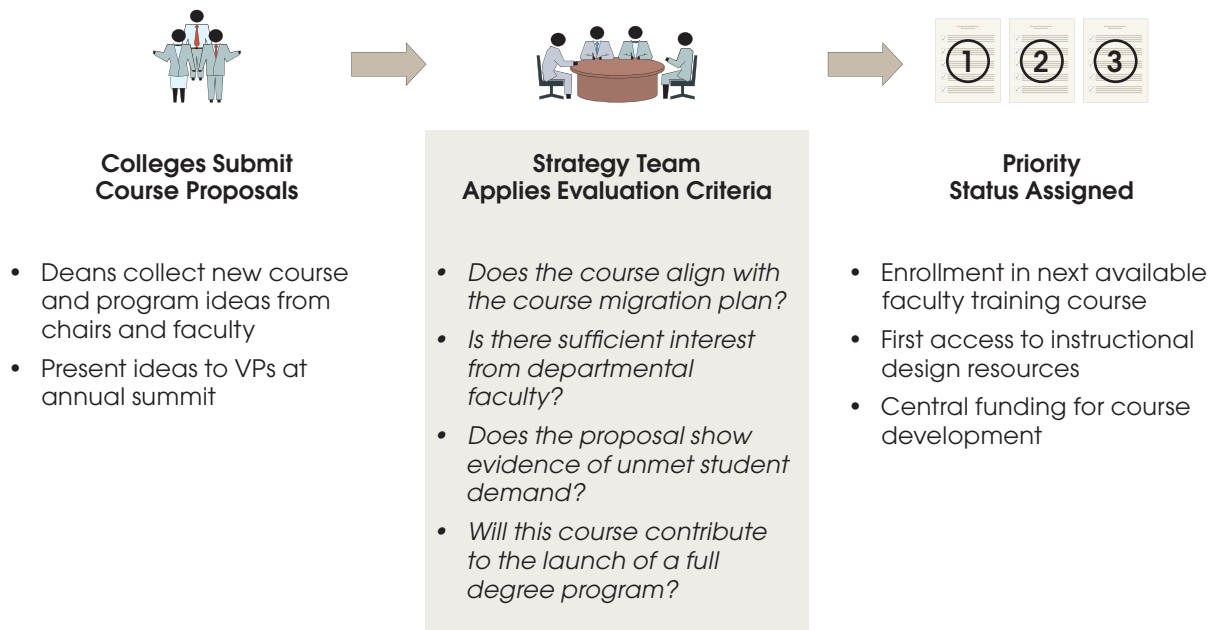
1 2 3

**Colleges Submit Course Proposals**

- Deans collect new course and program ideas from chairs and faculty
- Present ideas to VPs at annual summit

**Strategy Team Applies Evaluation Criteria**

- *Does the course align with the course migration plan?*
- *Is there sufficient interest from departmental faculty?*
- *Does the proposal show evidence of unmet student demand?*
- *Will this course contribute to the launch of a full degree program?*

**Priority Status Assigned**

- Enrollment in next available faculty training course
- First access to instructional design resources
- Central funding for course development